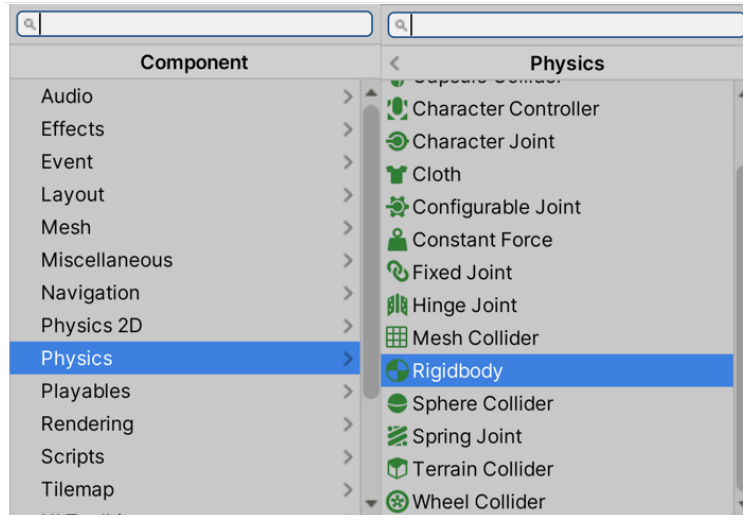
Component

Audio
Effects
Event
Layout
Mesh
Miscellaneous
Navigation
Physics 2D
Physics
Playables
Rendering
Scripts
Tilemap

Physics

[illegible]
Character Controller
Character Joint
Cloth
Configurable Joint
Constant Force
Fixed Joint
Hinge Joint
Mesh Collider
Rigidbody
Sphere Collider
Spring Joint
Terrain Collider
Wheel Collider